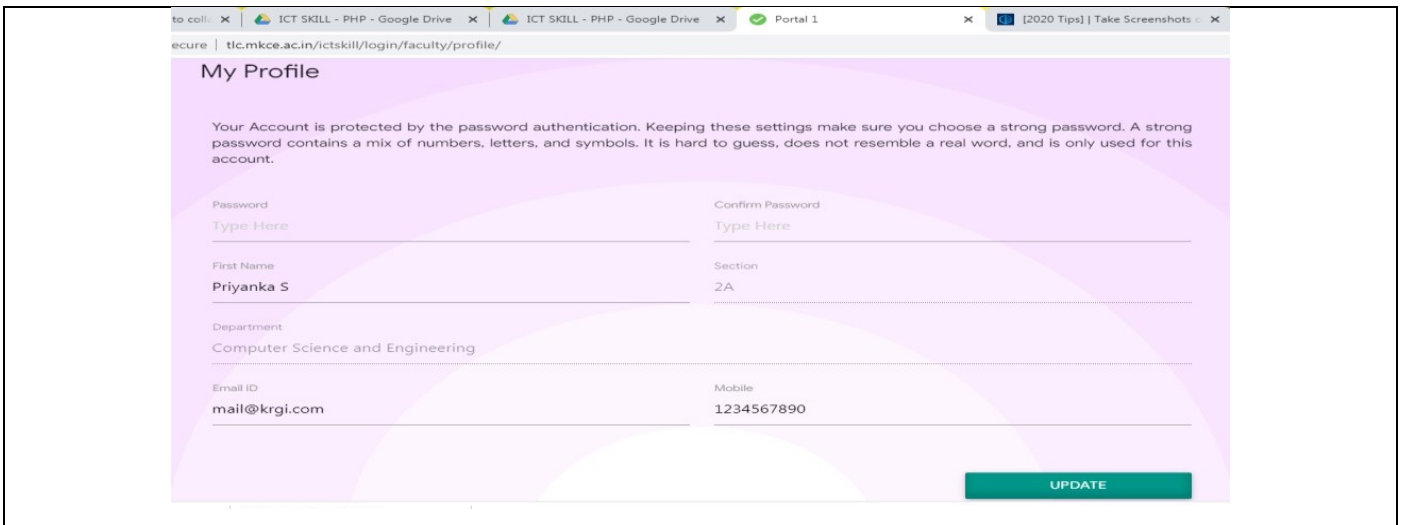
to coll ✕ | ICT SKILL - PHP - Google Drive ✕ | ICT SKILL - PHP - Google Drive ✕ | Portal 1 ✕ | [2020 Tips] | Take Screenshots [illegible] ✕

ecure | tlc.mkce.ac.in/ictskill/login/faculty/profile/

My Profile

Your Account is protected by the password authentication. Keeping these settings make sure you choose a strong password. A strong password contains a mix of numbers, letters, and symbols. It is hard to guess, does not resemble a real word, and is only used for this account.

Password
Type Here

Confirm Password
Type Here

First Name
Priyanka S

Section
2A

Department
Computer Science and Engineering

Email ID
mail@krgi.com

Mobile
1234567890

UPDATE